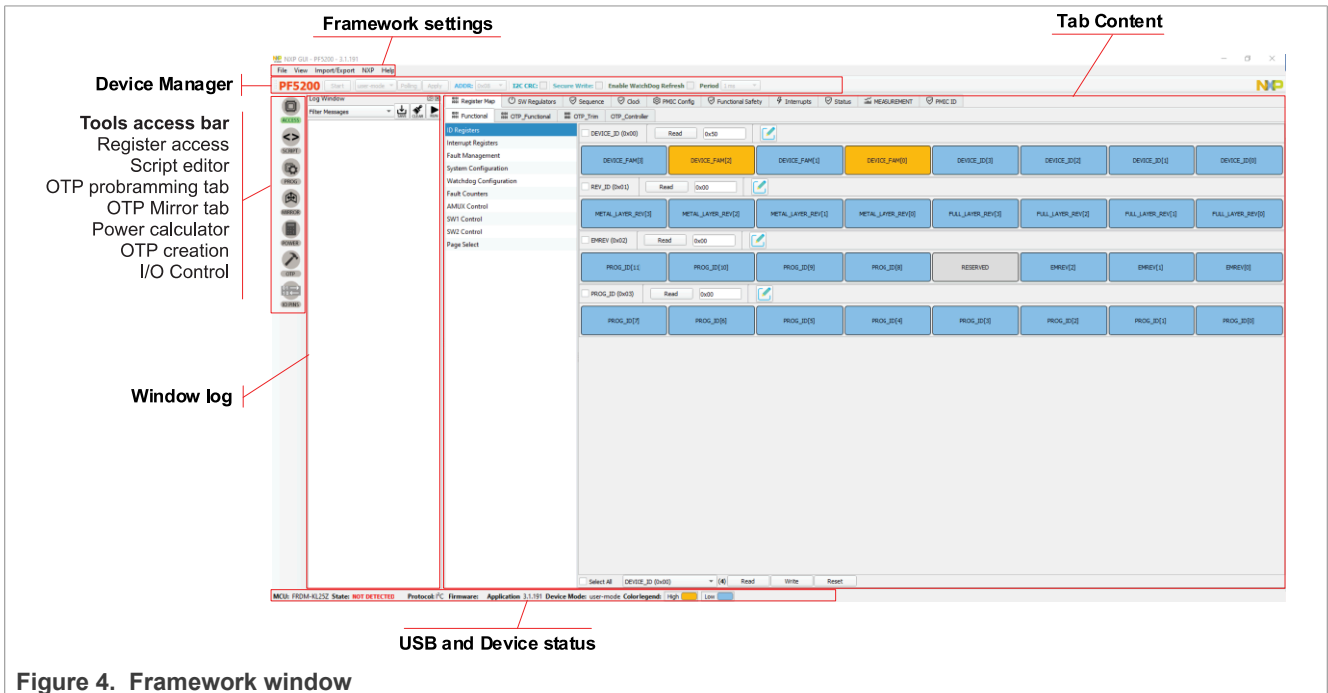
Framework settings

Tab Content

Device Manager

Tools access bar
Register access
Script editor
OTP probramming tab
OTP Mirror tab
Power calculator
OTP creation
I/O Control

Window log

USB and Device status

NXP GUI - PF5200 - 3.1.191

File View Import/Export NXP Help

PF5200 Start user-mode Polling Apply ADDR: 0x08 I2C CRC: Secure Write: Enable WatchDog Refresh Period 1 ms

NXP

ACCESS SCRIPT PROG MIRROR POWER OTP IO PINS

Log Window
Filter Messages

Register Map | SW Regulators | Sequence | Clock | PMIC Config | Functional Safety | Interrupts | Status | MEASUREMENT | PMIC ID

Functional | OTP_Functional | OTP_Trim | OTP_Controller

ID Registers
Interrupt Registers
Fault Management
System Configuration
Watchdog Configuration
Fault Counters
AMUX Control
SW1 Control
SW2 Control
Page Select

DEVICE_ID (0x00) Read 0x50

| DEVICE_FAM[3] | DEVICE_FAM[2] | DEVICE_FAM[1] | DEVICE_FAM[0] | DEVICE_ID[3] | DEVICE_ID[2] | DEVICE_ID[1] | DEVICE_ID[0] |
|---|---|---|---|---|---|---|---|

REV_ID (0x01) Read 0x00

| METAL_LAYER_REV[3] | METAL_LAYER_REV[2] | METAL_LAYER_REV[1] | METAL_LAYER_REV[0] | FULL_LAYER_REV[3] | FULL_LAYER_REV[2] | FULL_LAYER_REV[1] | FULL_LAYER_REV[0] |
|---|---|---|---|---|---|---|---|

EMREV (0x02) Read 0x00

| PROG_ID[11] | PROG_ID[10] | PROG_ID[9] | PROG_ID[8] | RESERVED | EMREV[2] | EMREV[1] | EMREV[0] |
|---|---|---|---|---|---|---|---|

PROG_ID (0x03) Read 0x00

| PROG_ID[7] | PROG_ID[6] | PROG_ID[5] | PROG_ID[4] | PROG_ID[3] | PROG_ID[2] | PROG_ID[1] | PROG_ID[0] |
|---|---|---|---|---|---|---|---|

Select All DEVICE_ID (0x00) (4) Read Write Reset

MCU: FRDM-KL25Z State: NOT DETECTED Protocol: I²C Firmware: Application 3.1.191 Device Mode: user-mode Colorlegend: High Low

Figure 4. Framework window